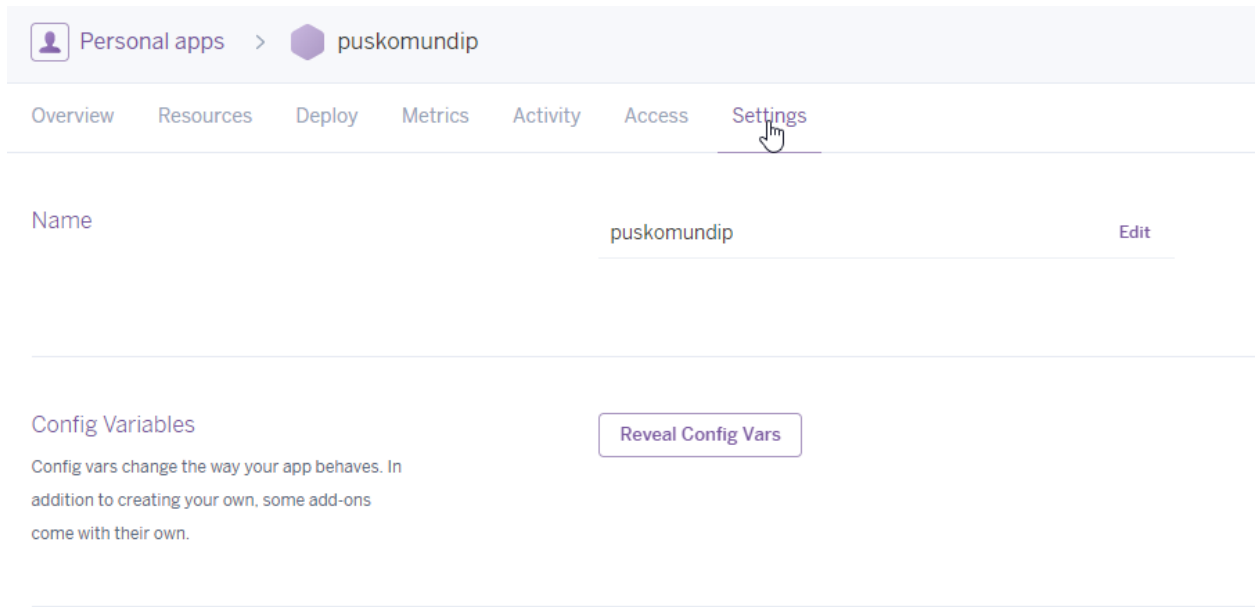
Personal apps > puskomundip

Overview Resources Deploy Metrics Activity Access Settings

Name

puskomundip

Edit

Config Variables

Config vars change the way your app behaves. In addition to creating your own, some add-ons come with their own.

Reveal Config Vars